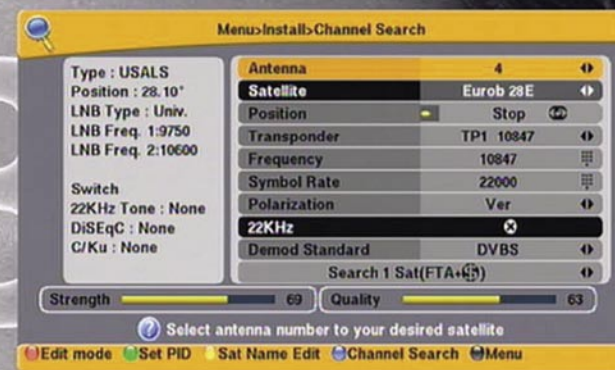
Menu>Install>Channel Search

Type : USALS
Position : 28.10°
LNB Type : Univ.
LNB Freq. 1:9750
LNB Freq. 2:10600

Switch
22KHz Tone : None
DiSEqC : None
C/Ku : None

| | |
|---|---|
| Antenna | 4 |
| Satellite | Eurob 28E |
| Position | Stop |
| Transponder | TP1 10847 |
| Frequency | 10847 |
| Symbol Rate | 22000 |
| Polarization | Ver |
| 22KHz | |
| Demod Standard | DVBS |

Search 1 Sat(FTA+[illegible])

Strength 69
Quality 63

Select antenna number to your desired satellite

Edit mode Set PID Sat Name Edit Channel Search Menu